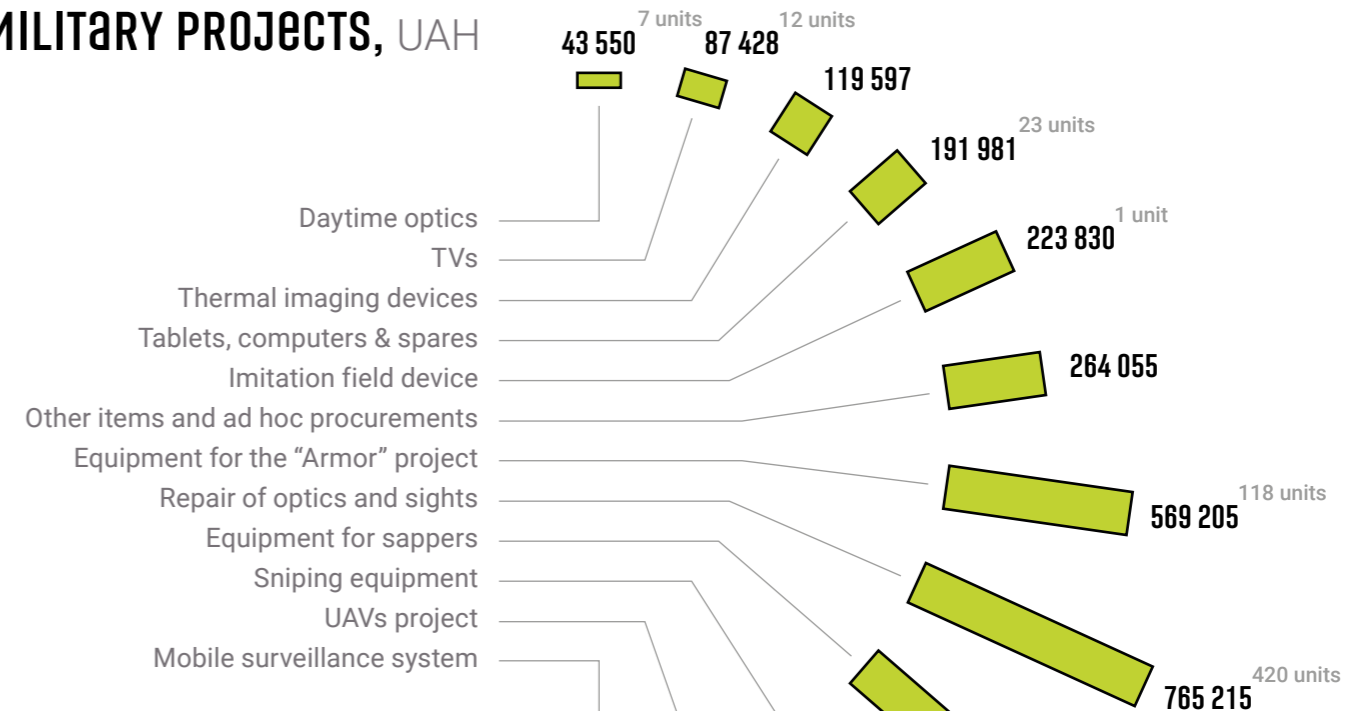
MILITARY PROJECTS, UAH

43 550 7 units
87 428 12 units
119 597
191 981 23 units
223 830 1 unit
264 055
569 205 118 units
765 215 420 units

Daytime optics
TVs
Thermal imaging devices
Tablets, computers & spares
Imitation field device
Other items and ad hoc procurements
Equipment for the “Armor” project
Repair of optics and sights
Equipment for sappers
Sniping equipment
UAVs project
Mobile surveillance system